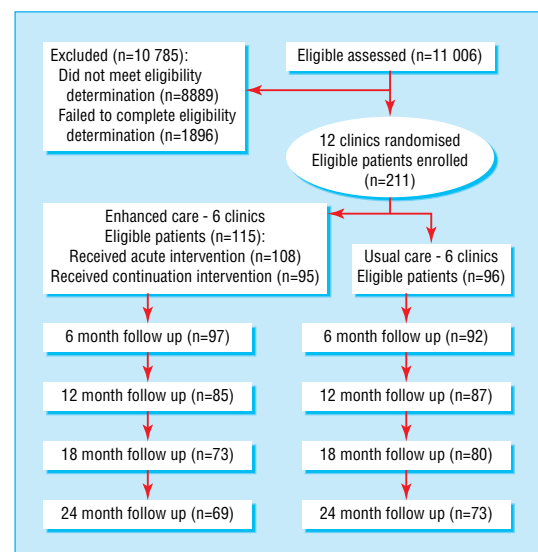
Excluded (n=10 785):
Did not meet eligibility determination (n=8889)
Failed to complete eligibility determination (n=1896)

Eligible assessed (n=11 006)

12 clinics randomised
Eligible patients enrolled
(n=211)

Enhanced care - 6 clinics
Eligible patients (n=115):
Received acute intervention (n=108)
Received continuation intervention (n=95)

Usual care - 6 clinics
Eligible patients (n=96)

6 month follow up (n=97)

12 month follow up (n=85)

18 month follow up (n=73)

24 month follow up (n=69)

6 month follow up (n=92)

12 month follow up (n=87)

18 month follow up (n=80)

24 month follow up (n=73)